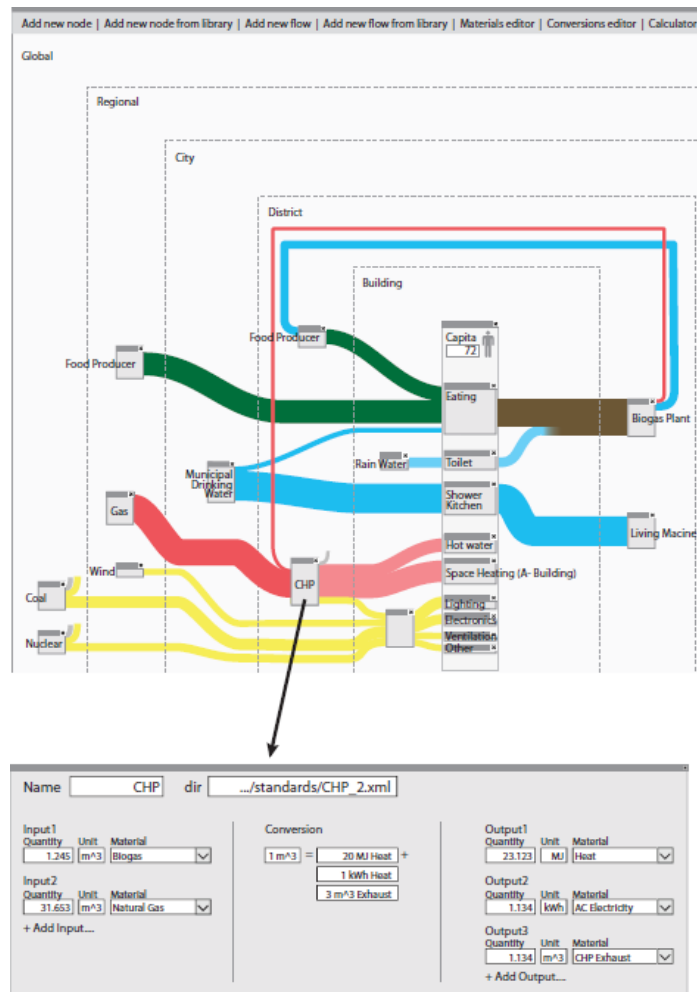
Add new node | Add new node from library | Add new flow | Add new flow from library | Materials editor | Conversions editor | Calculator

Global

Regional

City

District

Building

Food Producer

Capita
72

Food Producer

Eating

Biogas Plant

Rain Water

Toilet

Municipal Drinking Water

Shower Kitchen

Gas

Living Macine

Hot water

Wind

CHP

Space Heating (A- Building)

Coal

Lighting

Electronics

Ventilation

Nuclear

Other

Name CHP dir .../standards/CHP_2.xml

Input1
Quantity Unit Material
1.245 m^3 Biogas

Input2
Quantity Unit Material
31.653 m^3 Natural Gas

+ Add Input...

Conversion
1 m^3 = 20 MJ Heat +
1 kWh Heat
3 m^3 Exhaust

Output1
Quantity Unit Material
23.123 MJ Heat

Output2
Quantity Unit Material
1.134 kWh AC Electricity

Output3
Quantity Unit Material
1.134 m^3 CHP Exhaust

+ Add Output...